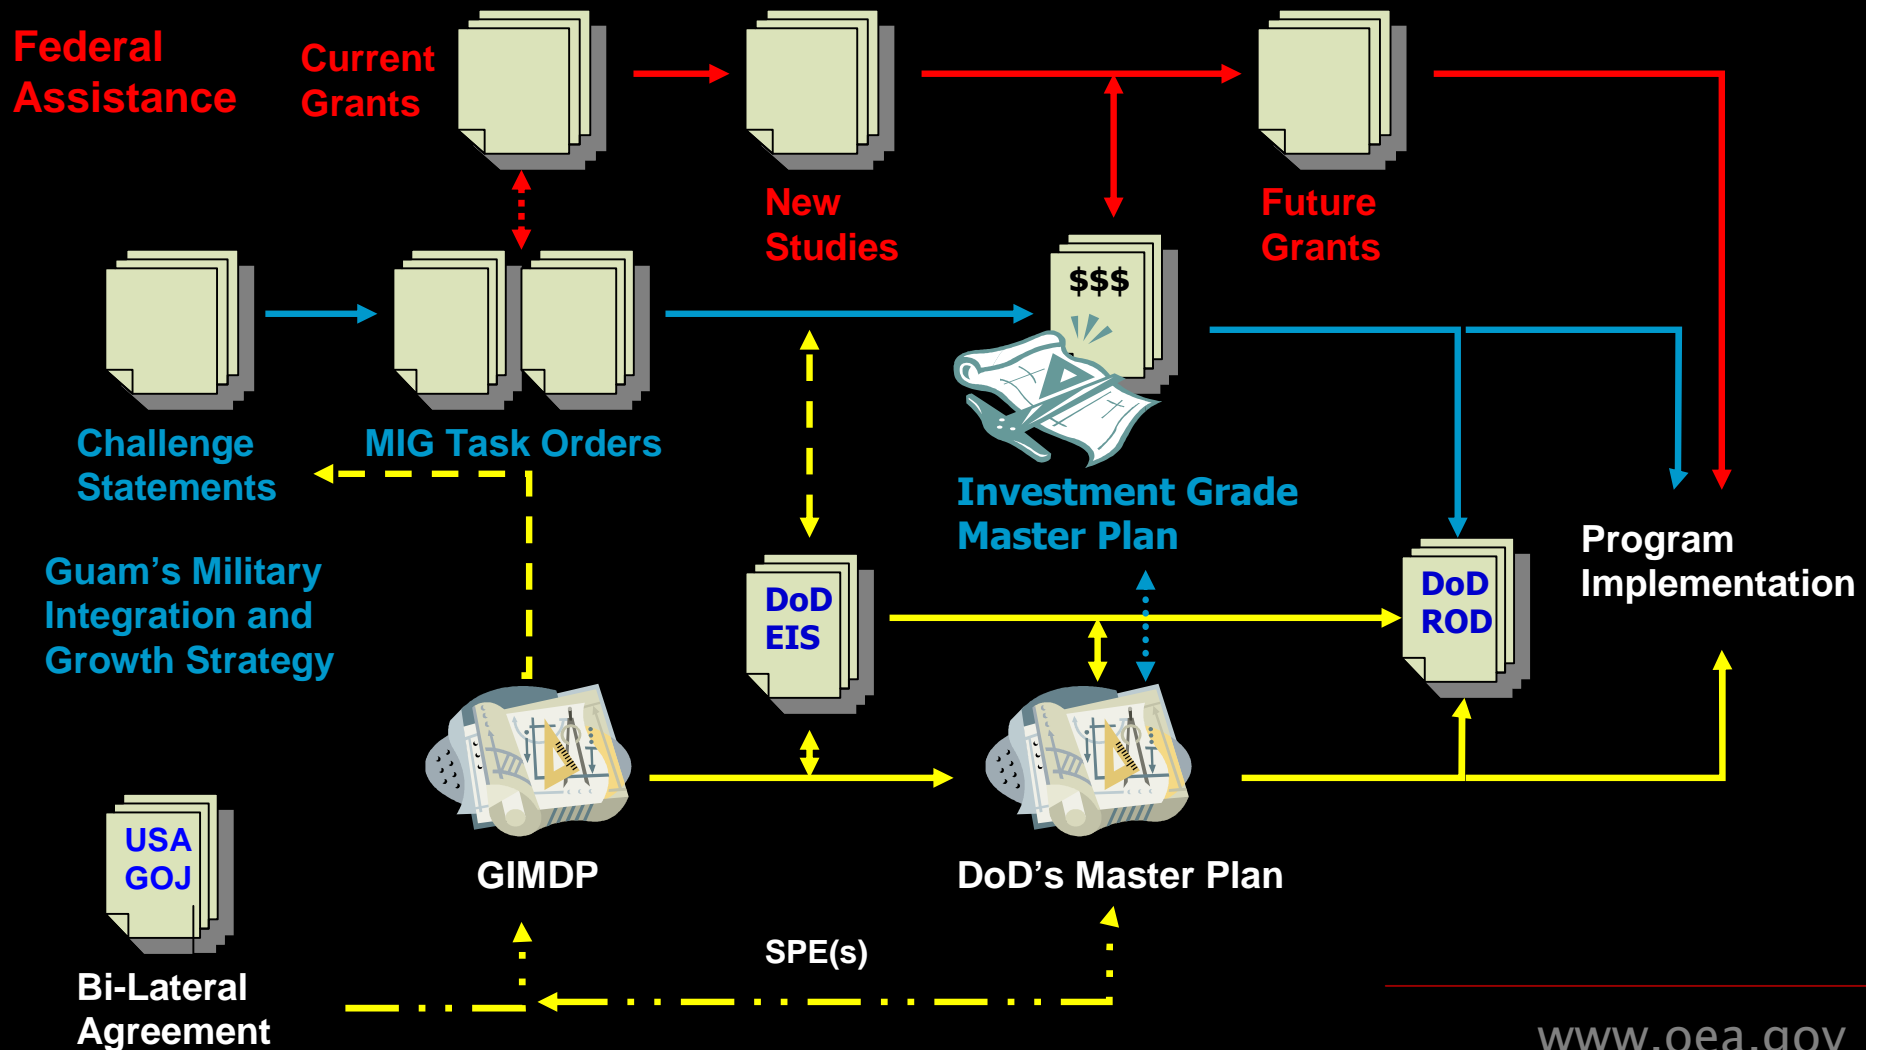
Federal Assistance

Current Grants

New Studies

Future Grants

$$$

Challenge Statements

MIG Task Orders

Investment Grade Master Plan

Guam's Military Integration and Growth Strategy

DoD EIS

DoD ROD

Program Implementation

GIMDP

DoD's Master Plan

USA GOJ

Bi-Lateral Agreement

SPE(s)

www.oea.gov